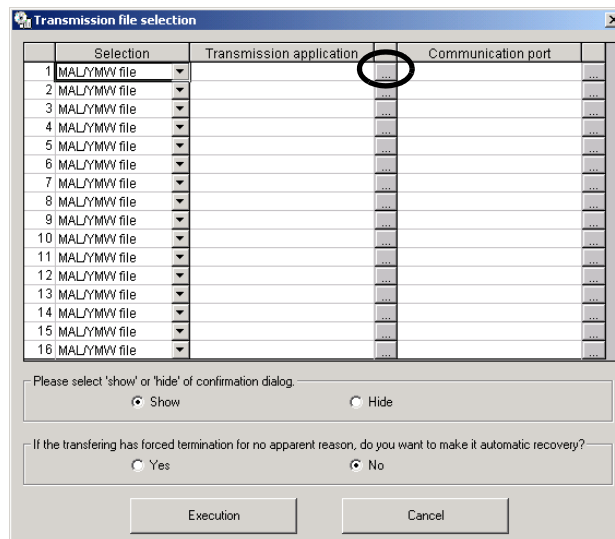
Transmission file selection

| | Selection | Transmission application | | Communication port | |
|---|---|---|---|---|---|
| 1 | MAL/YMW file | | ... | | ... |
| 2 | MAL/YMW file | | ... | | ... |
| 3 | MAL/YMW file | | ... | | ... |
| 4 | MAL/YMW file | | ... | | ... |
| 5 | MAL/YMW file | | ... | | ... |
| 6 | MAL/YMW file | | ... | | ... |
| 7 | MAL/YMW file | | ... | | ... |
| 8 | MAL/YMW file | | ... | | ... |
| 9 | MAL/YMW file | | ... | | ... |
| 10 | MAL/YMW file | | ... | | ... |
| 11 | MAL/YMW file | | ... | | ... |
| 12 | MAL/YMW file | | ... | | ... |
| 13 | MAL/YMW file | | ... | | ... |
| 14 | MAL/YMW file | | ... | | ... |
| 15 | MAL/YMW file | | ... | | ... |
| 16 | MAL/YMW file | | ... | | ... |

Please select 'show' or 'hide' of confirmation dialog.
Show
Hide

If the transfering has forced termination for no apparent reason, do you want to make it automatic recovery?
Yes
No

Execution
Cancel